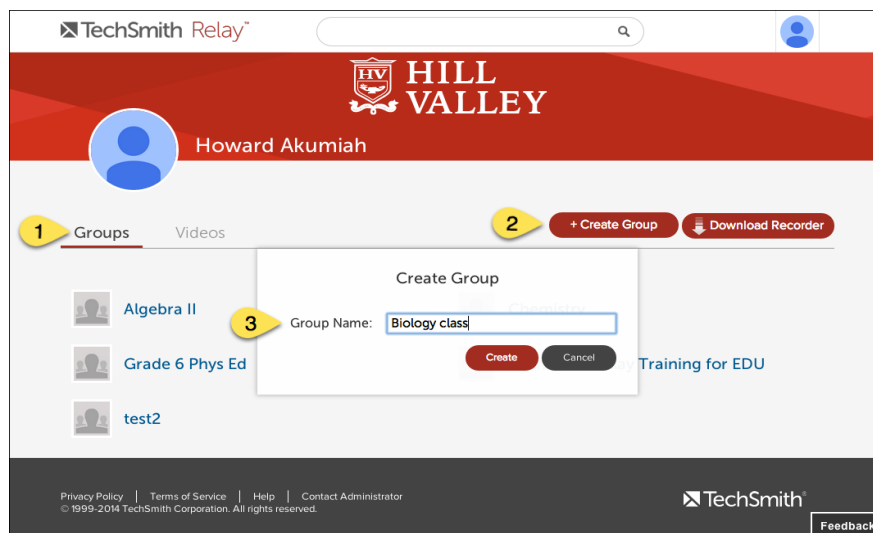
TechSmith Relay™

HV HILL VALLEY

Howard Akumiah

1 Groups Videos

2 + Create Group Download Recorder

Create Group

3 Group Name: Biology class

Create Cancel

Algebra II

Grade 6 Phys Ed

test2

Chemistry

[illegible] Training for EDU

Privacy Policy | Terms of Service | Help | Contact Administrator
© 1999-2014 TechSmith Corporation. All rights reserved.

TechSmith®

Feedback